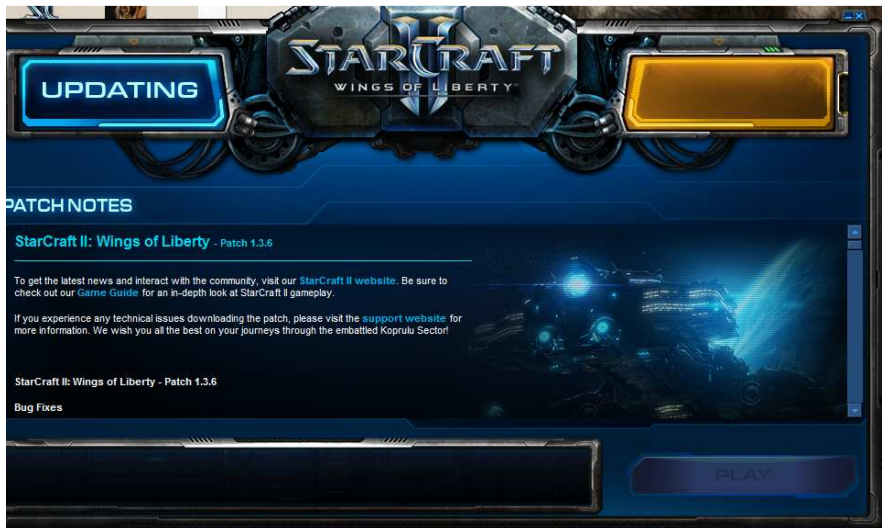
STARCRAFT II
WINGS OF LIBERTY

UPDATING

PATCH NOTES

StarCraft II: Wings of Liberty - Patch 1.3.6

To get the latest news and interact with the community, visit our StarCraft II website. Be sure to check out our Game Guide for an in-depth look at StarCraft II gameplay.

If you experience any technical issues downloading the patch, please visit the support website for more information. We wish you all the best on your journeys through the embattled Koprulu Sector!

StarCraft II: Wings of Liberty - Patch 1.3.6

Bug Fixes

PLAY